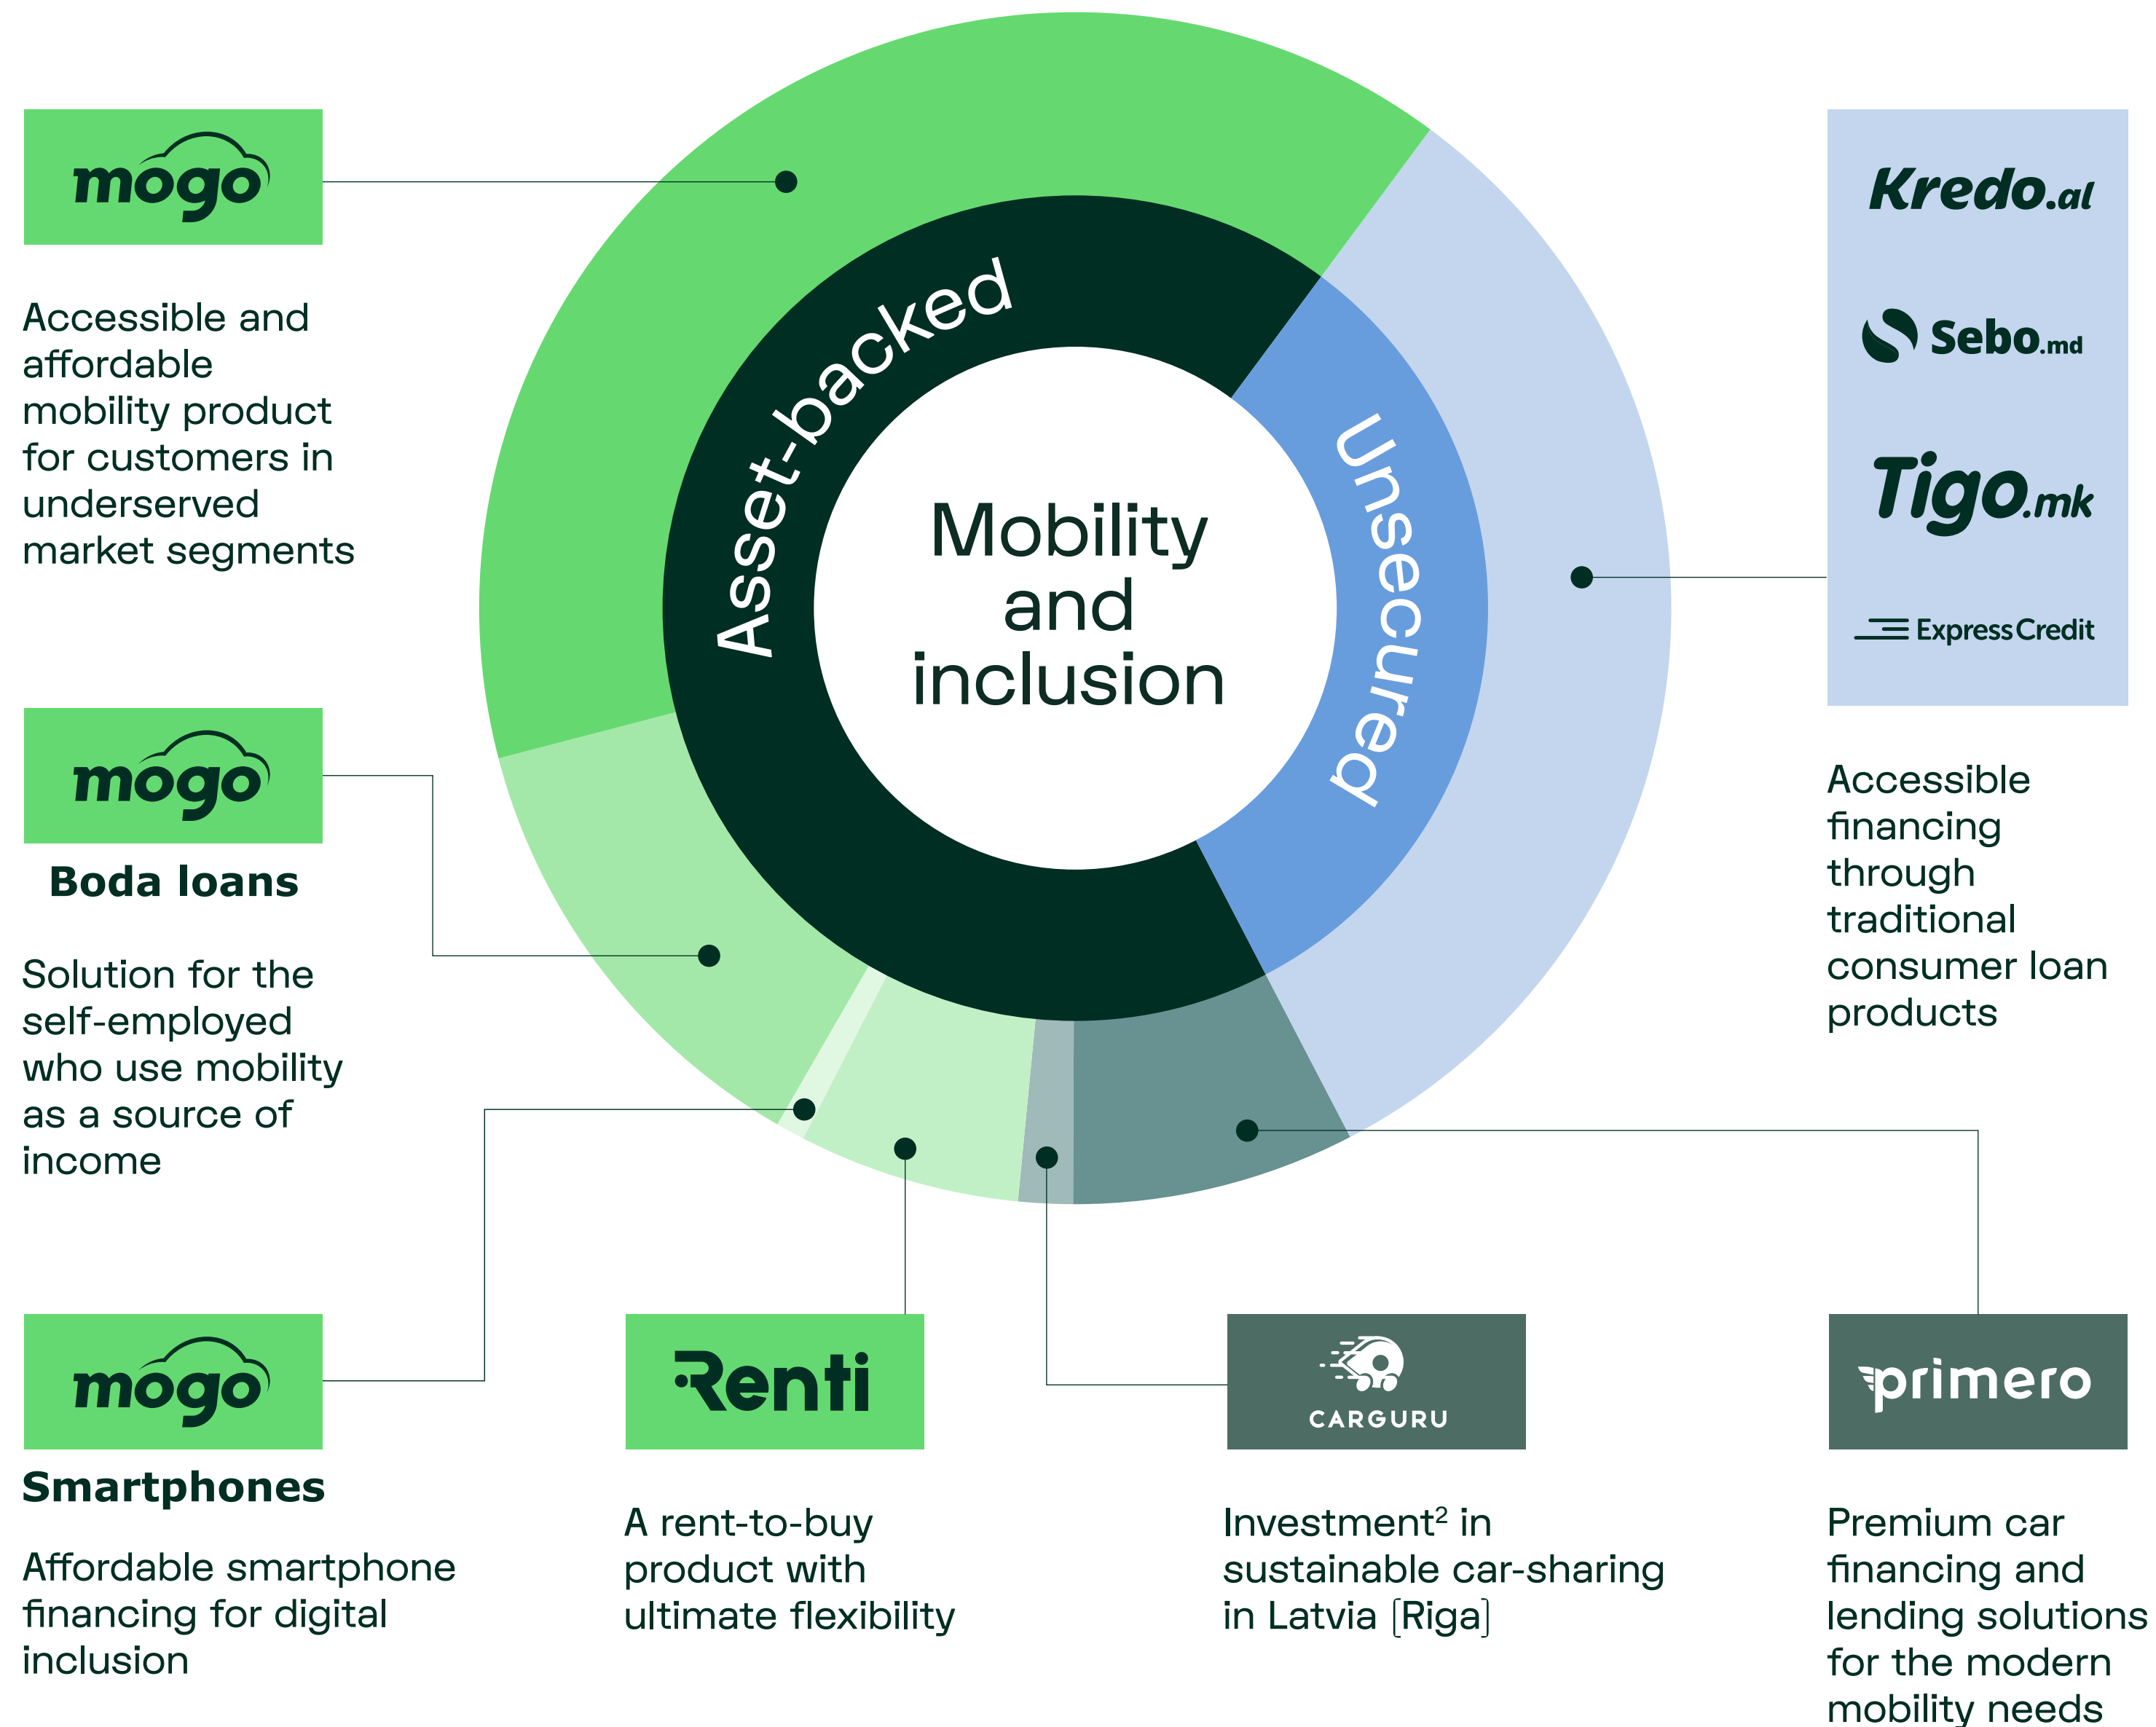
mogo

Accessible and affordable mobility product for customers in underserved market segments

mogo

Boda loans

Solution for the self-employed who use mobility as a source of income

Asset-backed

Mobility and inclusion

Unsecured

Kredo.al

Sebo.md

Tigo.mk

ExpressCredit

Accessible financing through traditional consumer loan products

mogo

Smartphones

Affordable smartphone financing for digital inclusion

Renti

A rent-to-buy product with ultimate flexibility

CARGURU

Investment$^2$ in sustainable car-sharing in Latvia [Riga]

primero

Premium car financing and lending solutions for the modern mobility needs